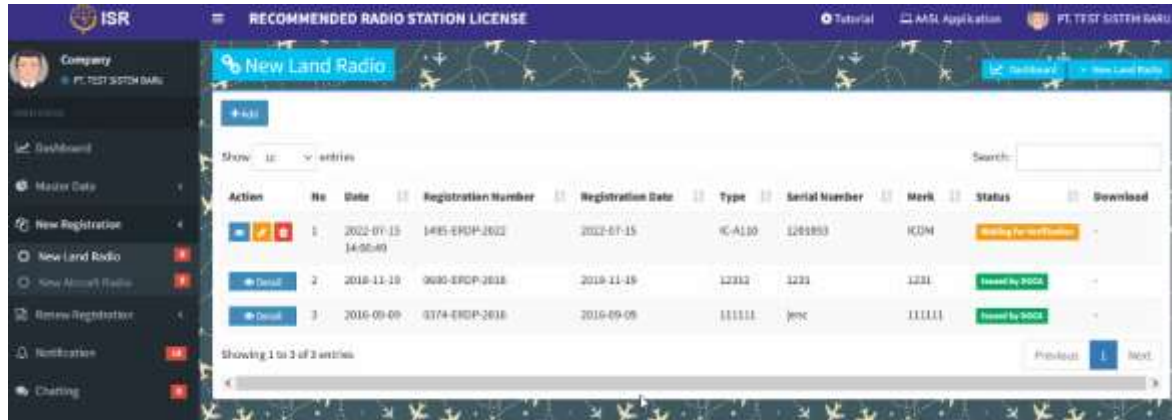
ISR

RECOMMENDED RADIO STATION LICENSE

Tutorial

AASL Application

PT. TEST SISTEM BARU

Company

PT. TEST SISTEM BARU

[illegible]

Dashboard

Master Data

New Registration

New Land Radio

New Aircraft Radio

Renew Registration

Notification

Chatting

New Land Radio

Dashboard

New Land Radio

+Add

Show 10 entries

Search:

| Action | No | Date | Registration Number | Registration Date | Type | Serial Number | Merk | Status | Download |
|---|---|---|---|---|---|---|---|---|---|
| | 1 | 2022-07-15 14:00:49 | 1495-ERDP-2022 | 2022-07-15 | IC-A110 | 1281893 | ICOM | Waiting For Verification | - |
| Detail | 2 | 2018-11-19 | 0690-ERDP-2018 | 2018-11-19 | 12312 | 1231 | 1231 | Issued by DGCA | - |
| Detail | 3 | 2016-09-09 | 0374-ERDP-2016 | 2016-09-05 | 111111 | jenc | 111111 | Issued by DGCA | - |

Showing 1 to 3 of 3 entries

Previous 1 Next